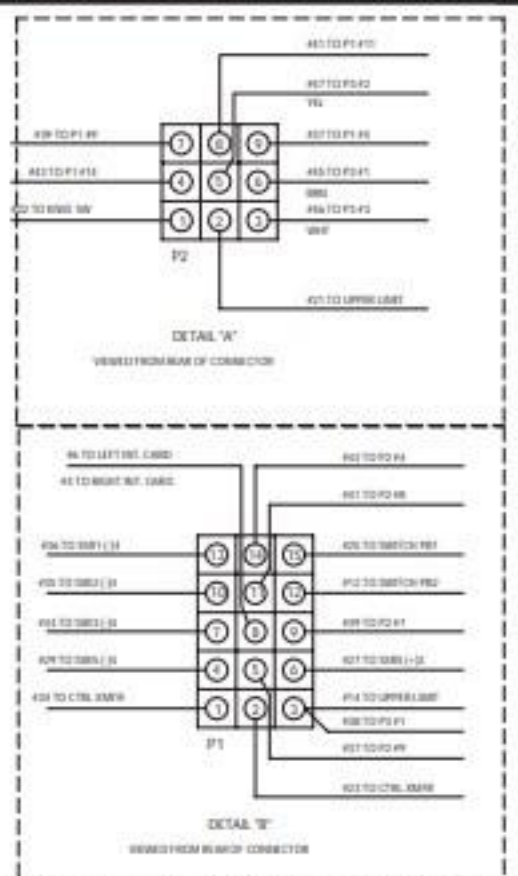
#65 TO P1 #10

#67 TO P3 #2

YEL

#39 TO P1 #9

#37 TO P1 #8

#63 TO P1 #16

#65 TO P3 #1

BRN

#22 TO KNEE SW

#66 TO P3 #3

WHT

7 8 9

4 5 6

1 2 3

P2

#21 TO UPPER LIMIT

DETAIL "A"

VIEWED FROM REAR OF CONNECTOR

#6 TO LEFT INT. CARD

#4 TO RIGHT INT. CARD

#62 TO P2 #4

#61 TO P2 #8

#36 TO SSR1 (-)4

#26 TO SWITCH PB1

#35 TO SSR2 (-)4

#12 TO SWITCH PB2

#33 TO SSR3 (-)4

#39 TO P2 #7

#29 TO SSR5 (-)4

#27 TO SSR6 (-)4

#14 TO UPPER LIMIT

#24 TO CTRL XMFR

#38 TO P3 #1

#37 TO P2 #9

13 14 15

10 11 12

7 8 9

4 5 6

1 2 3

P1

#23 TO CTRL XMFR

DETAIL "B"

VIEWED FROM REAR OF CONNECTOR